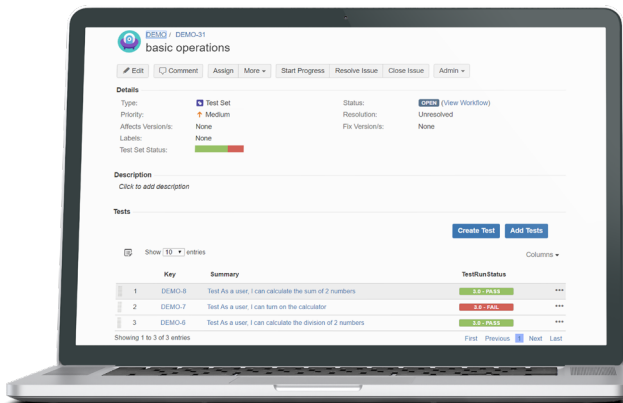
DEMO / DEMO-31
basic operations

Edit | Comment | Assign | More | Start Progress | Resolve Issue | Close Issue | Admin

Details

Type: Test Set
Priority: Medium
Affects Version/s: None
Labels: None
Test Set Status:

Status: OPEN (View Workflow)
Resolution: Unresolved
Fix Version/s: None

Description

Click to add description

Tests

Create Test | Add Tests

Show 10 entries

Columns

| | Key | Summary | TestRunStatus | |
|---|---|---|---|---|
| 1 | DEMO-8 | Test As a user, I can calculate the sum of 2 numbers | 3.0 - PASS | ••• |
| 2 | DEMO-7 | Test As a user, I can turn on the calculator | 3.0 - FAIL | ••• |
| 3 | DEMO-6 | Test As a user, I can calculate the division of 2 numbers | 3.0 - PASS | ••• |

Showing 1 to 3 of 3 entries

First Previous 1 Next Last